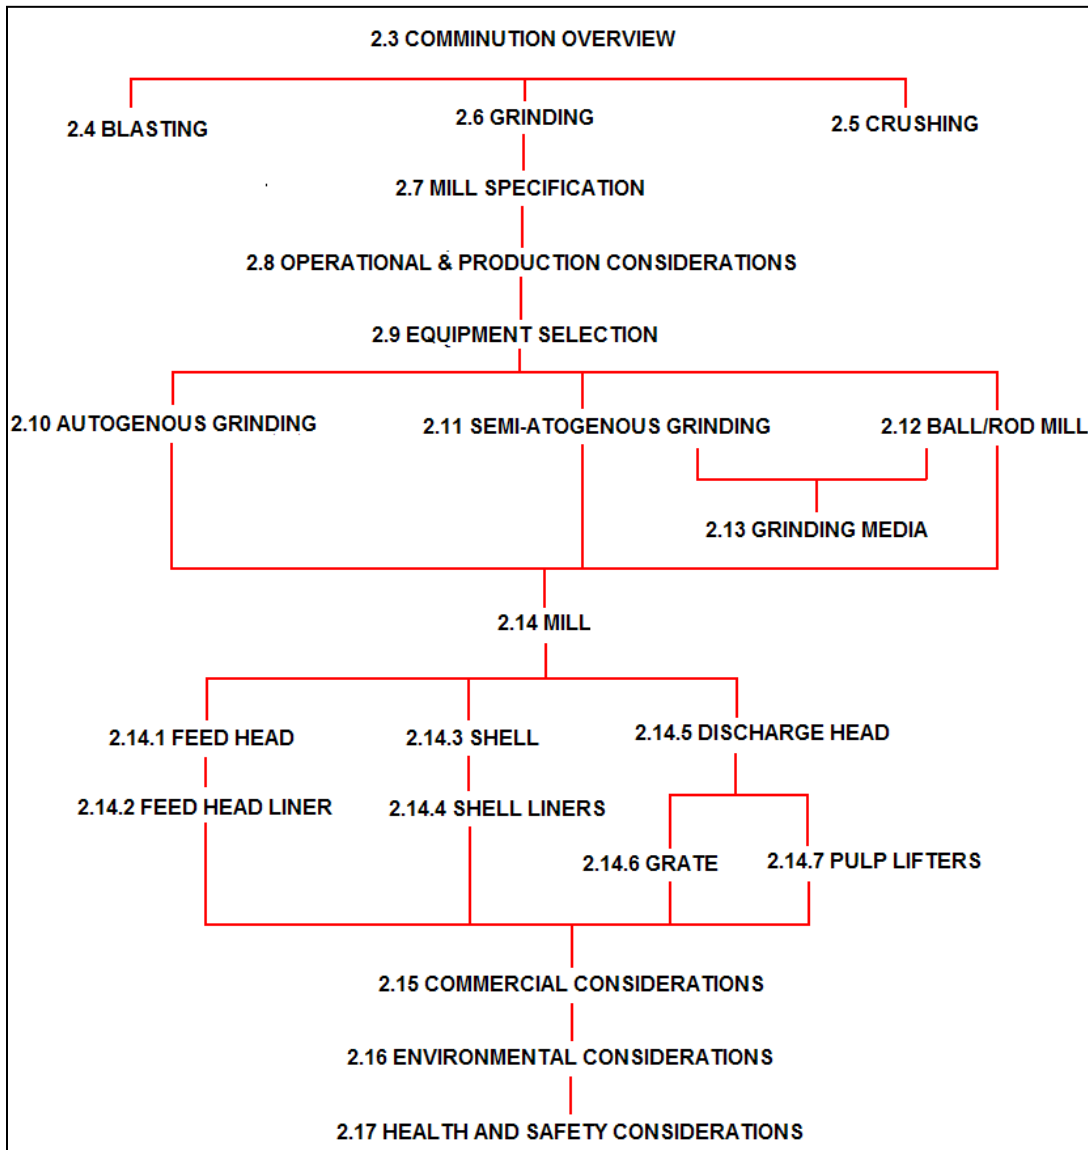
2.3 COMMINUTION OVERVIEW

2.4 BLASTING

2.6 GRINDING

2.5 CRUSHING

2.7 MILL SPECIFICATION

2.8 OPERATIONAL & PRODUCTION CONSIDERATIONS

2.9 EQUIPMENT SELECTION

2.10 AUTOGENOUS GRINDING

2.11 SEMI-ATOGENOUS GRINDING

2.12 BALL/ROD MILL

2.13 GRINDING MEDIA

2.14 MILL

2.14.1 FEED HEAD

2.14.3 SHELL

2.14.5 DISCHARGE HEAD

2.14.2 FEED HEAD LINER

2.14.4 SHELL LINERS

2.14.6 GRATE

2.14.7 PULP LIFTERS

2.15 COMMERCIAL CONSIDERATIONS

2.16 ENVIRONMENTAL CONSIDERATIONS

2.17 HEALTH AND SAFETY CONSIDERATIONS